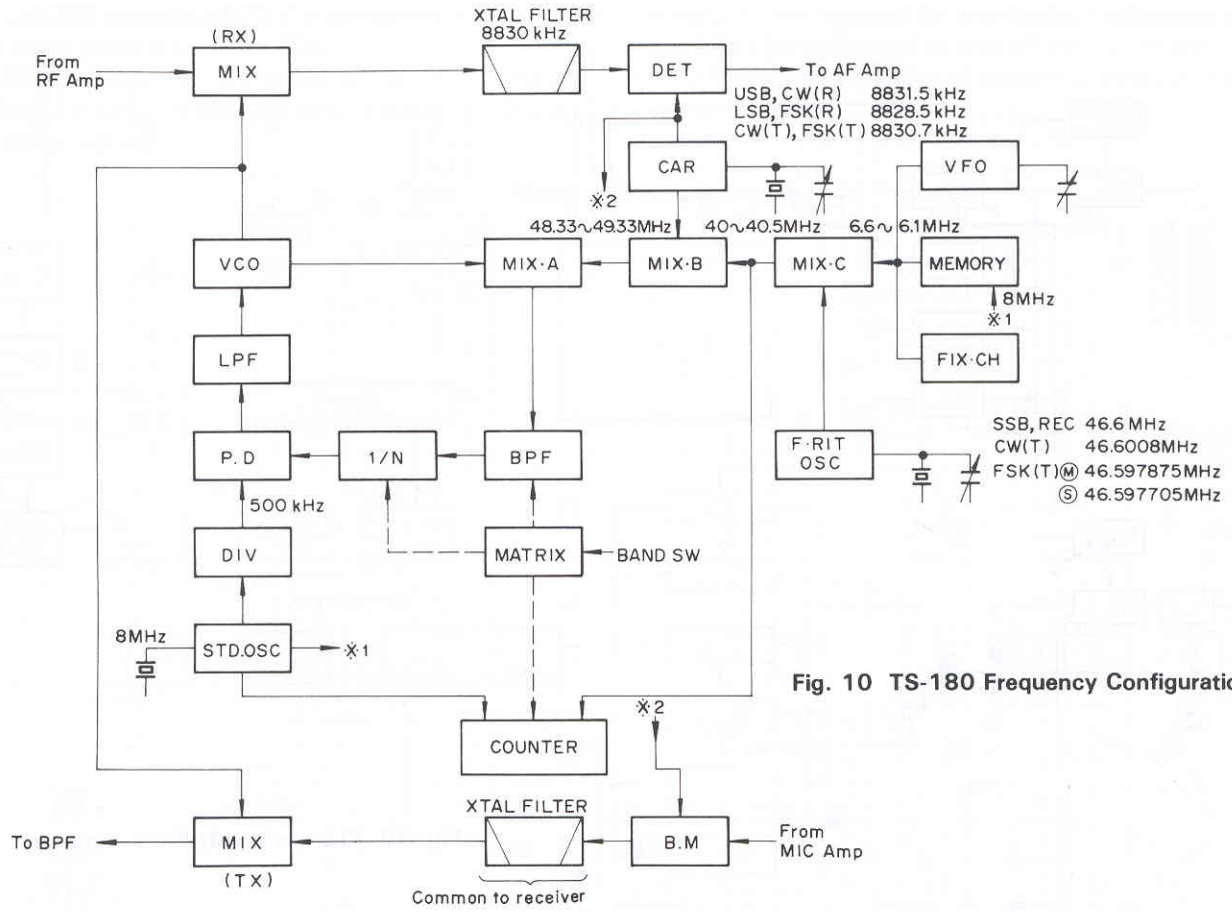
XTAL FILTER
8830 kHz

(RX)

From
RF Amp

MIX

DET

To AF Amp

USB, CW(R) 8831.5 kHz
LSB, FSK(R) 8828.5 kHz
CW(T), FSK(T) 8830.7 kHz

CAR

※2

VFO

48.33∼49.33MHz

40∼40.5MHz

6.6∼6.1MHz

VCO

MIX·A

MIX·B

MIX·C

MEMORY

8MHz
※1

LPF

FIX·CH

SSB, REC 46.6 MHz
CW(T) 46.6008MHz
FSK(T)Ⓜ 46.597875MHz
Ⓢ 46.597705MHz

P. D

1/N

BPF

F·RIT
OSC

500 kHz

DIV

MATRIX

BAND SW

8MHz

STD.OSC

※1

Fig. 10 TS-180 Frequency Configuratio

※2

COUNTER

XTAL FILTER

To BPF

MIX

(TX)

B.M

From
MIC Amp

Common to receiver